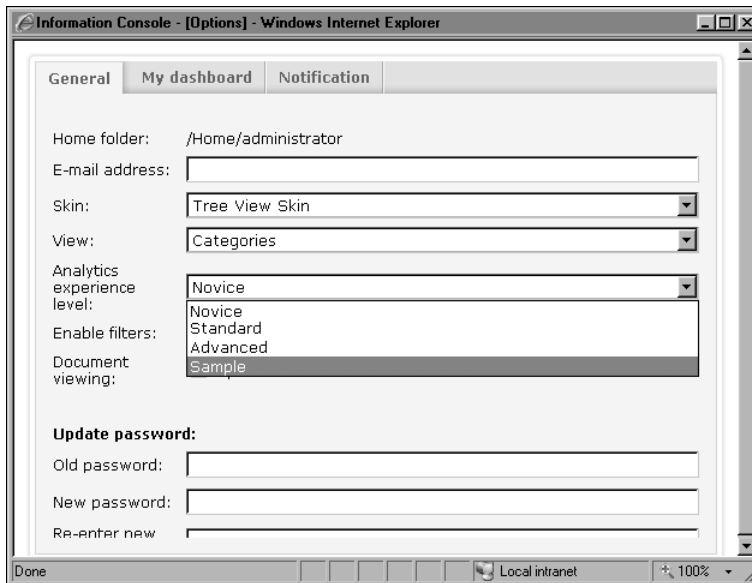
Information Console - [Options] - Windows Internet Explorer

General | My dashboard | Notification

Home folder: /Home/administrator

E-mail address:

Skin: Tree View Skin

View: Categories

Analytics experience level: Novice

Novice
Standard
Advanced
Sample

Enable filters:

Document viewing:

Update password:

Old password:

New password:

Re-enter new

Done | Local intranet | 100%